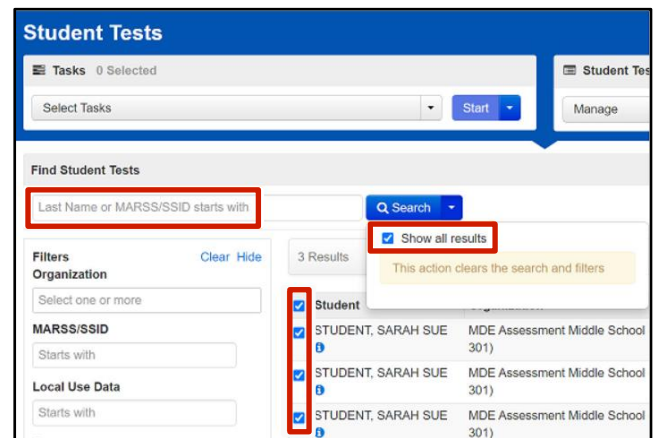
Student Tests

Tasks 0 Selected

Select Tasks

Start

Student Tes

Manage

Find Student Tests

Last Name or MARSS/SSID starts with

Search

Show all results

This action clears the search and filters

Filters

Clear Hide

Organization

Select one or more

MARSS/SSID

Starts with

Local Use Data

Starts with

3 Results

Student

STUDENT, SARAH SUE

MDE Assessment Middle School 301)

STUDENT, SARAH SUE

MDE Assessment Middle School 301)

STUDENT, SARAH SUE

MDE Assessment Middle School 301)